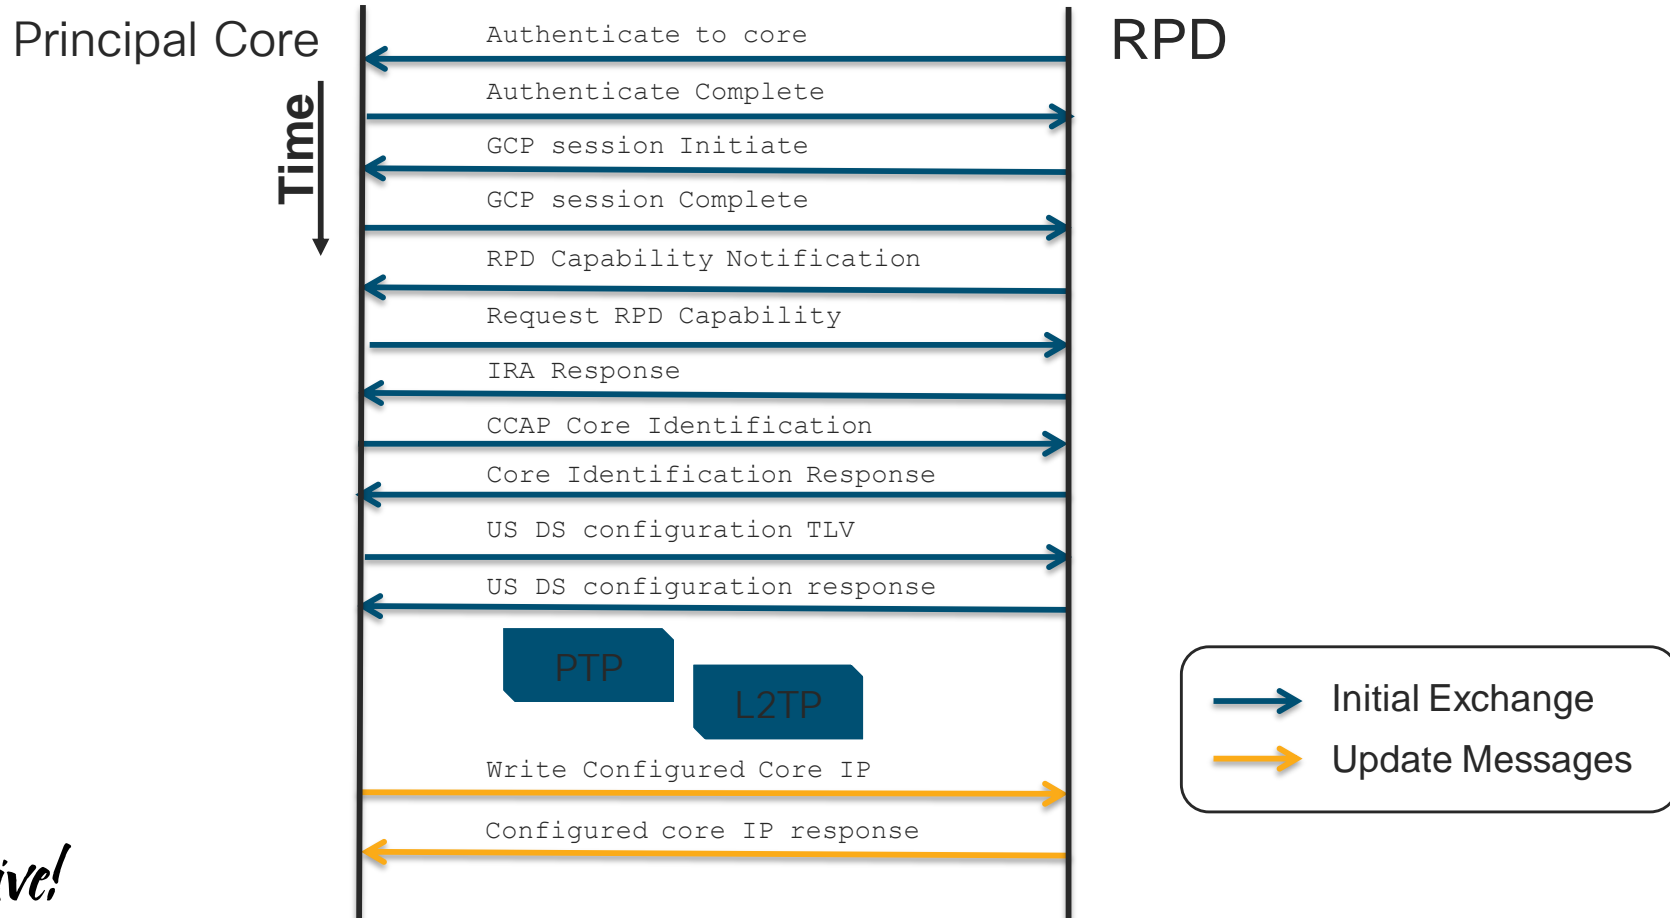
Principal Core

RPD

Time

Authenticate to core

Authenticate Complete

GCP session Initiate

GCP session Complete

RPD Capability Notification

Request RPD Capability

IRA Response

CCAP Core Identification

Core Identification Response

US DS configuration TLV

US DS configuration response

PTP

L2TP

Write Configured Core IP

Configured core IP response

Initial Exchange

Update Messages

ive!